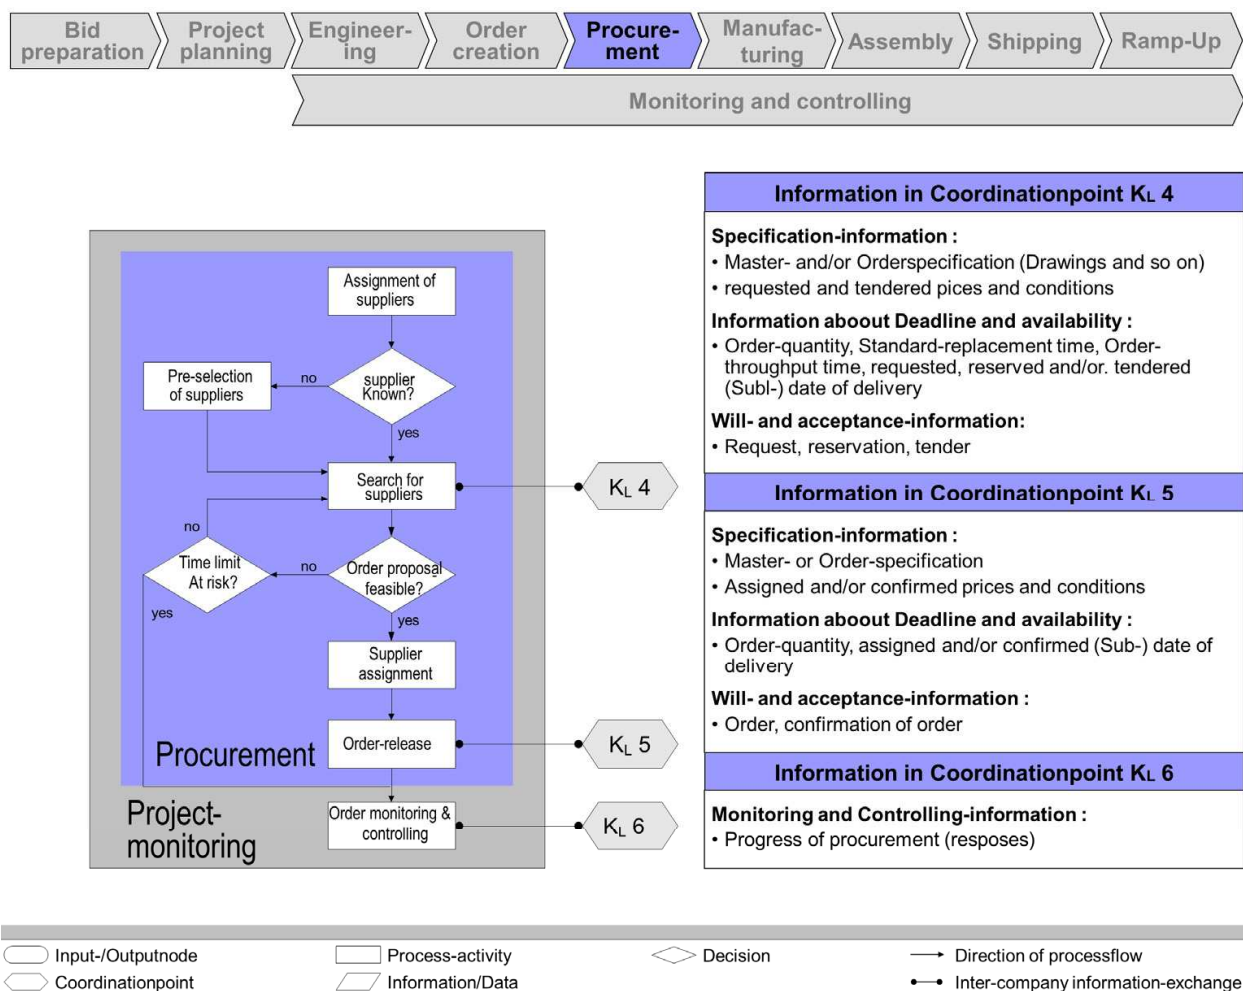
Bid preparation | Project planning | Engineering | Order creation | Procurement | Manufacturing | Assembly | Shipping | Ramp-Up

Monitoring and controlling

Assignment of suppliers

supplier Known?

no

Pre-selection of suppliers

yes

Search for suppliers

$K_L$ 4

no

Time limit At risk?

no

Order proposal feasible?

yes

yes

Supplier assignment

Procurement

Order-release

$K_L$ 5

Project-monitoring

Order monitoring & controlling

$K_L$ 6

Information in Coordinationpoint $K_L$ 4

Specification-information :
• Master- and/or Orderspecification (Drawings and so on)
• requested and tendered pices and conditions

Information aboout Deadline and availability :
• Order-quantity, Standard-replacement time, Order-throughput time, requested, reserved and/or. tendered (Subl-) date of delivery

Will- and acceptance-information:
• Request, reservation, tender

Information in Coordinationpoint $K_L$ 5

Specification-information :
• Master- or Order-specification
• Assigned and/or confirmed prices and conditions

Information aboout Deadline and availability :
• Order-quantity, assigned and/or confirmed (Sub-) date of delivery

Will- and acceptance-information :
• Order, confirmation of order

Information in Coordinationpoint $K_L$ 6

Monitoring and Controlling-information :
• Progress of procurement (resposes)

Input-/Outputnode
Coordinationpoint
Process-activity
Information/Data
Decision
Direction of processflow
Inter-company information-exchange